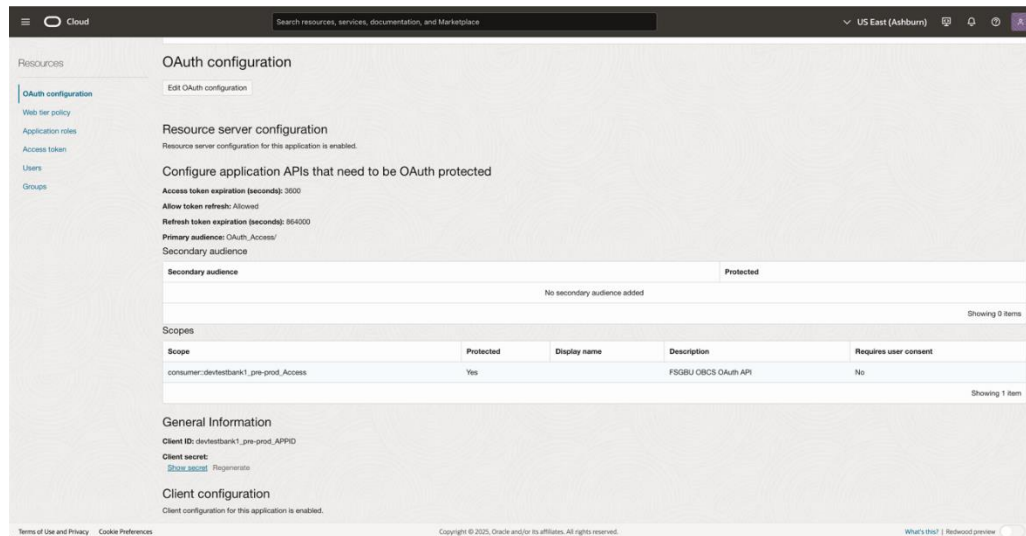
Cloud

Search resources, services, documentation, and Marketplace

US East (Ashburn)

Resources

OAuth configuration
Web tier policy
Application roles
Access token
Users
Groups

OAuth configuration

Edit OAuth configuration

Resource server configuration

Resource server configuration for this application is enabled.

Configure application APIs that need to be OAuth protected

**Access token expiration (seconds):** 3600

**Allow token refresh:** Allowed

**Refresh token expiration (seconds):** 864000

**Primary audience:** OAuth_Access/

Secondary audience

| Secondary audience | Protected |
|---|---|
| No secondary audience added | |

Showing 0 items

Scopes

| Scope | Protected | Display name | Description | Requires user consent |
|---|---|---|---|---|
| consumer::devtestbank1_pre-prod_Access | Yes | | FSGBU OBCS OAuth API | No |

Showing 1 item

General Information

**Client ID:** devtestbank1_pre-prod_APPID

**Client secret:**

Show secret Regenerate

Client configuration

Client configuration for this application is enabled.

Terms of Use and Privacy Cookie Preferences

Copyright © 2025, Oracle and/or its affiliates. All rights reserved.

What's this? | Redwood preview